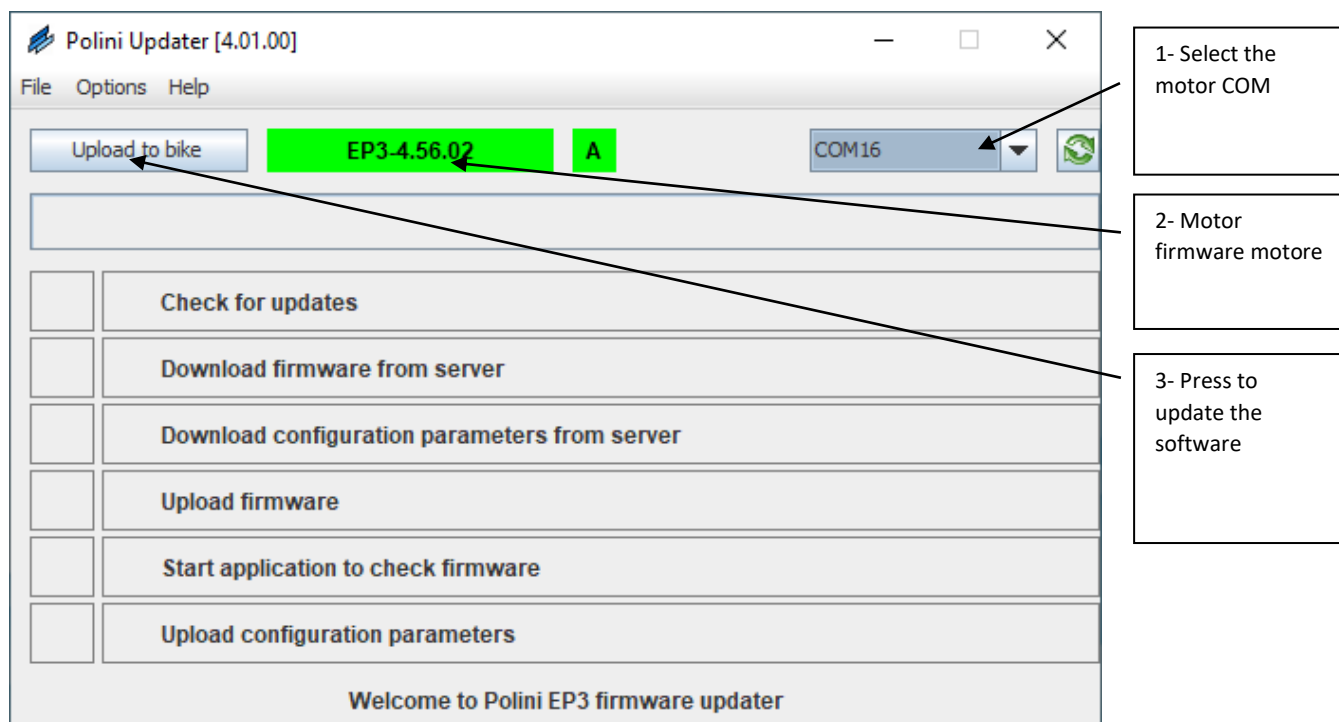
Polini Updater [4.01.00]

File Options Help

Upload to bike

EP3-4.56.02

A

COM16

Check for updates

Download firmware from server

Download configuration parameters from server

Upload firmware

Start application to check firmware

Upload configuration parameters

Welcome to Polini EP3 firmware updater

1- Select the motor COM

2- Motor firmware motore

3- Press to update the software